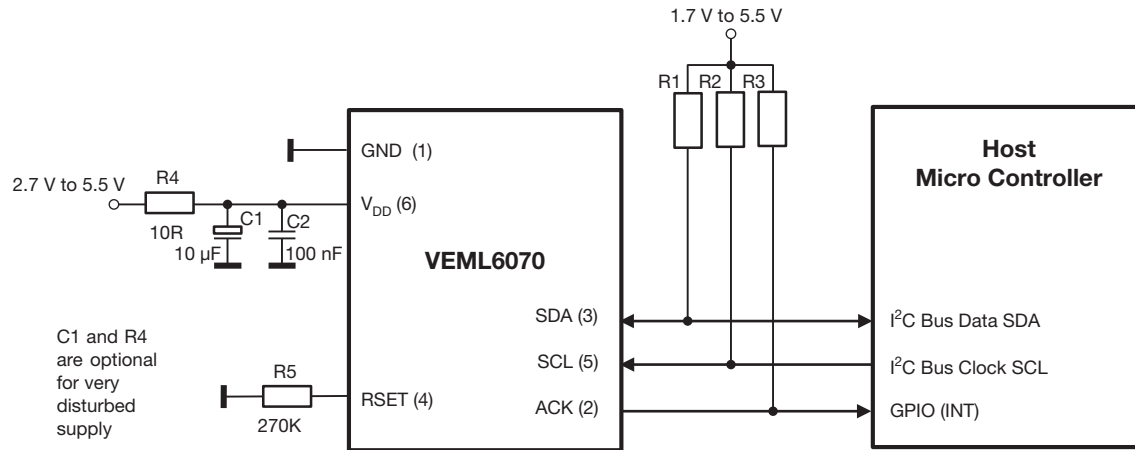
1.7 V to 5.5 V

R1 R2 R3

GND (1)

Host Micro Controller

2.7 V to 5.5 V

R4

$V_{DD}$ (6)

C1 C2

10R

10 µF

100 nF

VEML6070

SDA (3)

$I^2C$ Bus Data SDA

C1 and R4 are optional for very disturbed supply

SCL (5)

$I^2C$ Bus Clock SCL

R5

RSET (4)

ACK (2)

GPIO (INT)

270K